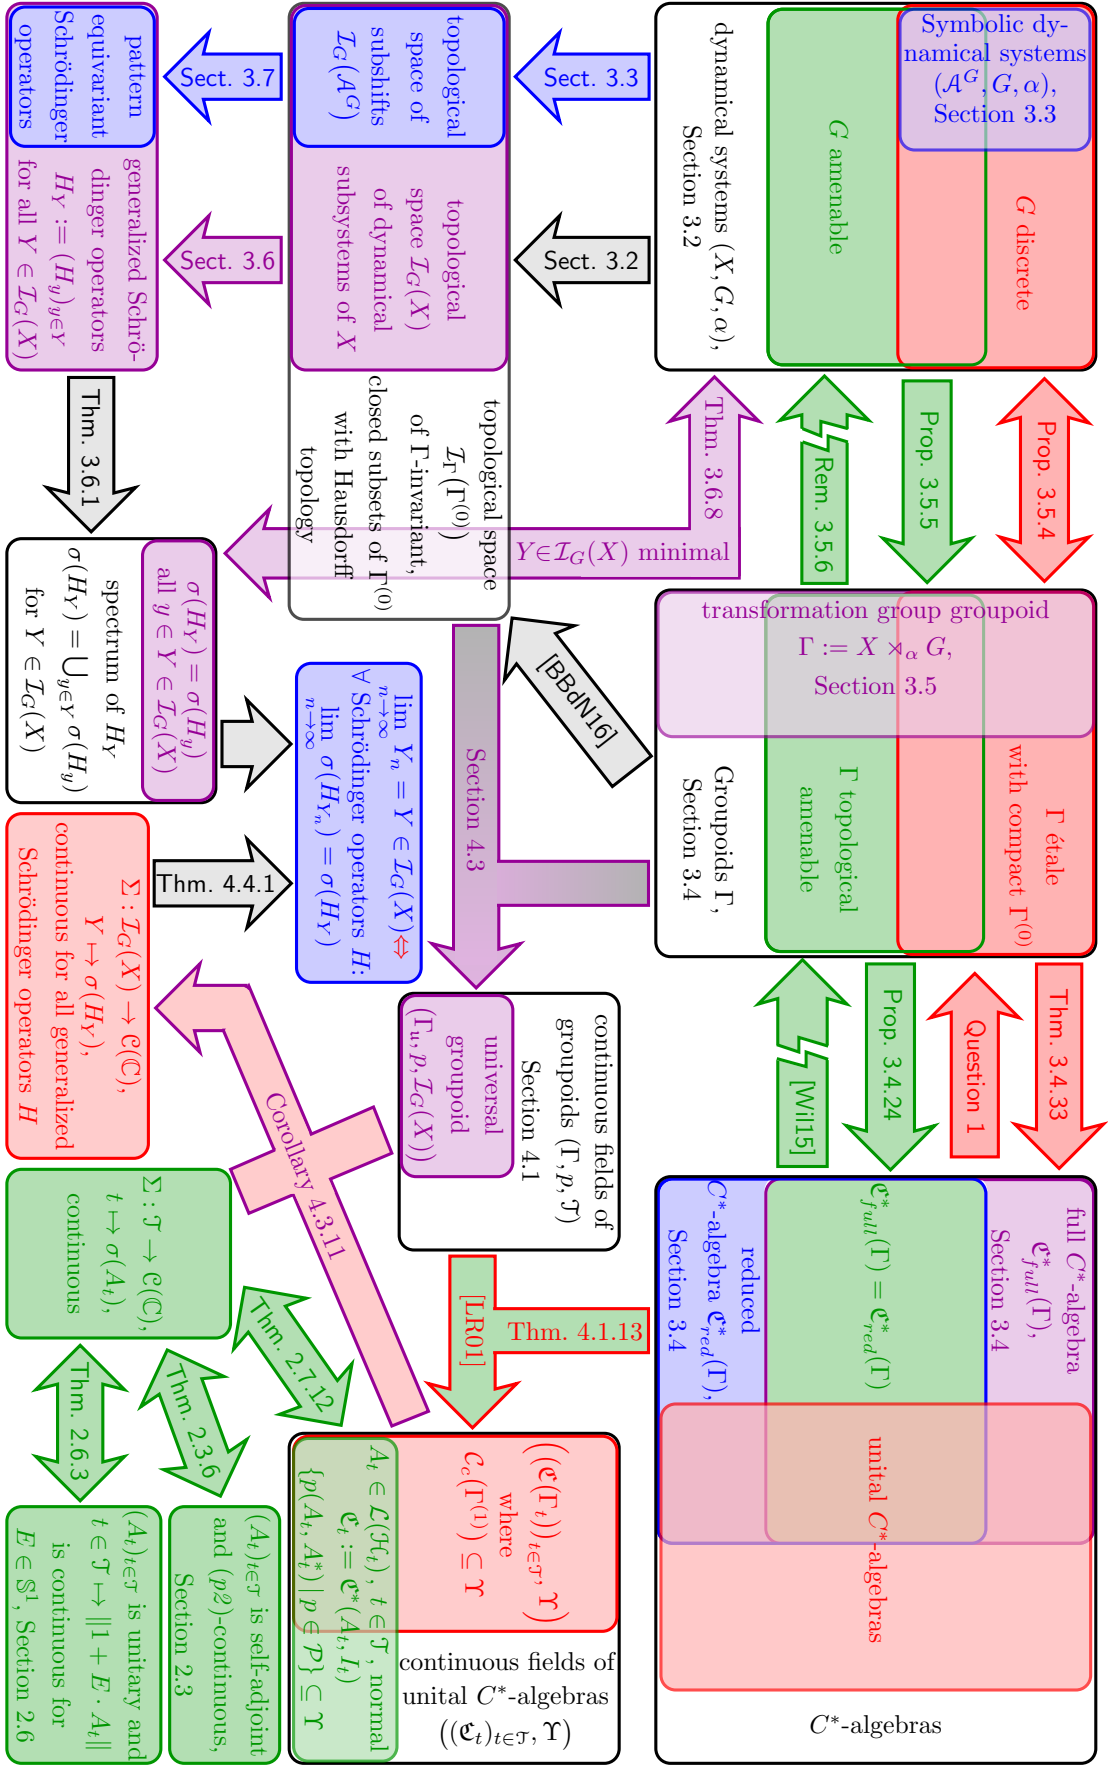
pattern equivariant Schrödinger operators

generalized Schrödinger operators $H_Y := (H_y)_{y\in Y}$ for all $Y \in \mathcal{I}_G(X)$

Sect. 3.7

Sect. 3.6

topological space of subshifts $\mathcal{I}_G(\mathcal{A}^G)$

topological space $\mathcal{I}_G(X)$ of dynamical subsystems of $X$

topological space $\mathcal{I}_\Gamma(\Gamma^{(0)})$ of $\Gamma$-invariant, closed subsets of $\Gamma^{(0)}$ with Hausdorff topology

Sect. 3.3

Sect. 3.2

dynamical systems $(X, G, \alpha)$, Section 3.2

$G$ amenable

Symbolic dynamical systems $(\mathcal{A}^G, G, \alpha)$, Section 3.3

$G$ discrete

Thm. 3.6.1

Thm. 3.6.8

$Y\in\mathcal{I}_G(X)$ minimal

Rem. 3.5.6

Prop. 3.5.5

Prop. 3.5.4

spectrum of $H_Y$ $\sigma(H_Y) = \bigcup_{y\in Y} \sigma(H_y)$ for $Y \in \mathcal{I}_G(X)$

$\sigma(H_Y) = \sigma(H_y)$ all $y \in Y \in \mathcal{I}_G(X)$

$\lim_{n\to\infty} Y_n = Y \in \mathcal{I}_G(X) \Leftrightarrow$ $\forall$ Schrödinger operators $H$: $\lim_{n\to\infty} \sigma(H_{Y_n}) = \sigma(H_Y)$

[BBdN16]

Section 4.3

transformation group groupoid $\Gamma := X \rtimes_\alpha G$, Section 3.5

Groupoids $\Gamma$, Section 3.4

$\Gamma$ topological amenable

$\Gamma$ étale with compact $\Gamma^{(0)}$

$\Sigma : \mathcal{I}_G(X) \to \mathcal{C}(\mathbb{C})$, $Y \mapsto \sigma(H_Y)$, continuous for all generalized Schrödinger operators $H$

Thm. 4.4.1

continuous fields of groupoids $(\Gamma, p, \mathcal{T})$ Section 4.1

universal groupoid $(\Gamma_u, p, \mathcal{I}_G(X))$

[Wil15]

Prop. 3.4.24

Question 1

Thm. 3.4.33

Corollary 4.3.11

$\Sigma : \mathcal{T} \to \mathcal{C}(\mathbb{C})$, $t \mapsto \sigma(A_t)$, continuous

Thm. 2.7.12

Thm. 2.3.6

Thm. 2.6.3

[LR01]

Thm. 4.1.13

reduced $C^*$-algebra $\mathfrak{C}^*_{red}(\Gamma)$, Section 3.4

$\mathfrak{C}^*_{full}(\Gamma) = \mathfrak{C}^*_{red}(\Gamma)$

full $C^*$-algebra $\mathfrak{C}^*_{full}(\Gamma)$, Section 3.4

unital $C^*$-algebras

$((\mathfrak{C}(\Gamma_t))_{t\in\mathcal{T}}, \Upsilon)$ where $\mathcal{C}_c(\Gamma^{(1)}) \subseteq \Upsilon$

$A_t \in \mathcal{L}(\mathcal{H}_t)$, $t \in \mathcal{T}$, normal $\mathfrak{C}_t := \mathfrak{C}^*(A_t, I_t)$ $\{p(A_t, A_t^*) \mid p \in \mathcal{P}\} \subseteq \Upsilon$

continuous fields of unital $C^*$-algebras $((\mathfrak{C}_t)_{t\in\mathcal{T}}, \Upsilon)$

$C^*$-algebras

$(A_t)_{t\in\mathcal{T}}$ is unitary and $t \in \mathcal{T} \mapsto \|I + E \cdot A_t\|$ is continuous for $E \in \mathbb{S}^1$, Section 2.6

$(A_t)_{t\in\mathcal{T}}$ is self-adjoint and $(p2)$-continuous, Section 2.3